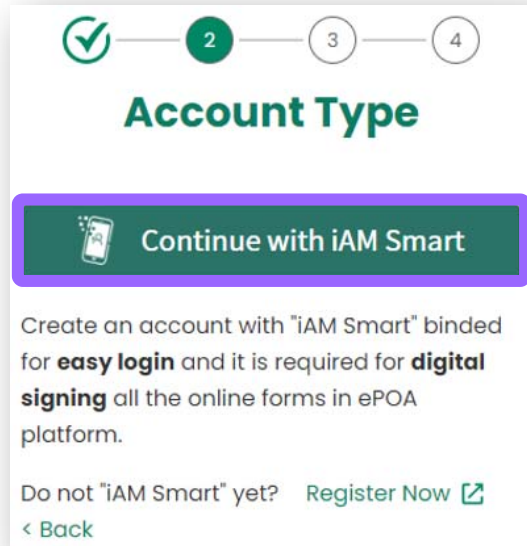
2 3 4

Account Type

Continue with iAM Smart

Create an account with "iAM Smart" binded for **easy login** and it is required for **digital signing** all the online forms in ePOA platform.

Do not "iAM Smart" yet? Register Now

< Back